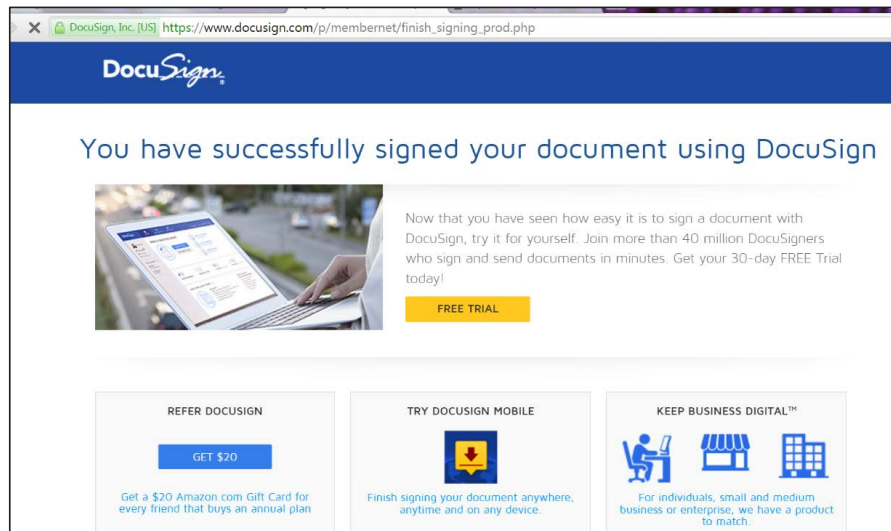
DocuSign, Inc. [US] https://www.docusign.com/p/membernet/finish_signing_prod.php

DocuSign

You have successfully signed your document using DocuSign

Now that you have seen how easy it is to sign a document with DocuSign, try it for yourself. Join more than 40 million DocuSigners who sign and send documents in minutes. Get your 30-day FREE Trial today!

FREE TRIAL

REFER DOCUSIGN

GET $20

Get a $20 Amazon.com Gift Card for every friend that buys an annual plan

TRY DOCUSIGN MOBILE

Finish signing your document anywhere, anytime and on any device.

KEEP BUSINESS DIGITAL™

For individuals, small and medium business or enterprise, we have a product to match.